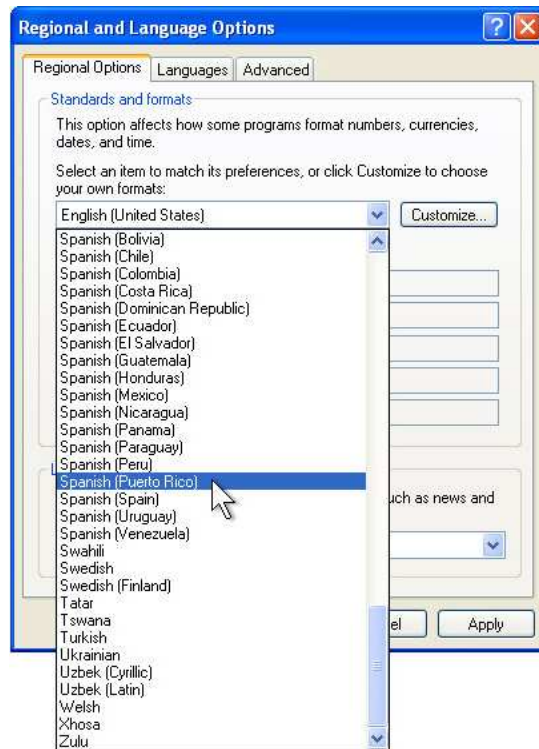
Regional and Language Options

Regional Options | Languages | Advanced

Standards and formats

This option affects how some programs format numbers, currencies, dates, and time.

Select an item to match its preferences, or click Customize to choose your own formats:

English (United States)

Customize...

Spanish (Bolivia)
Spanish (Chile)
Spanish (Colombia)
Spanish (Costa Rica)
Spanish (Dominican Republic)
Spanish (Ecuador)
Spanish (El Salvador)
Spanish (Guatemala)
Spanish (Honduras)
Spanish (Mexico)
Spanish (Nicaragua)
Spanish (Panama)
Spanish (Paraguay)
Spanish (Peru)
Spanish (Puerto Rico)
Spanish (Spain)
Spanish (Uruguay)
Spanish (Venezuela)
Swahili
Swedish
Swedish (Finland)
Tatar
Tswana
Turkish
Ukrainian
Uzbek (Cyrillic)
Uzbek (Latin)
Welsh
Xhosa
Zulu

L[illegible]

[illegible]uch as news and

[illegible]el

Apply